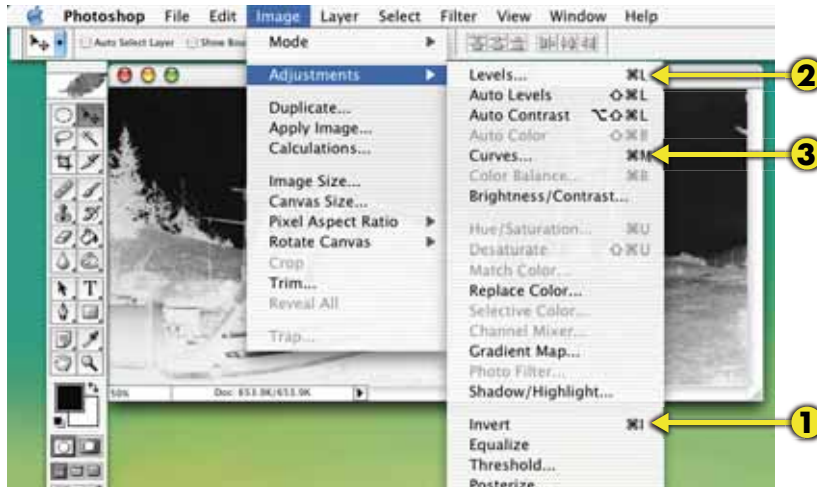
Photoshop File Edit Image Layer Select Filter View Window Help

Auto Select Layer Show Bo

Mode
Adjustments
Duplicate...
Apply Image...
Calculations...
Image Size...
Canvas Size...
Pixel Aspect Ratio
Rotate Canvas
Crop
Trim...
Reveal All
Trap...

Levels... ⌘L
Auto Levels ⇧⌘L
Auto Contrast ⌥⇧⌘L
Auto Color ⇧⌘B
Curves... ⌘M
Color Balance... ⌘B
Brightness/Contrast...
Hue/Saturation... ⌘U
Desaturate ⇧⌘U
Match Color...
Replace Color...
Selective Color...
Channel Mixer...
Gradient Map...
Photo Filter...
Shadow/Highlight...
Invert ⌘I
Equalize
Threshold...
Posterize...

50%
Doc: 653.9K/653.9K

2
3
1